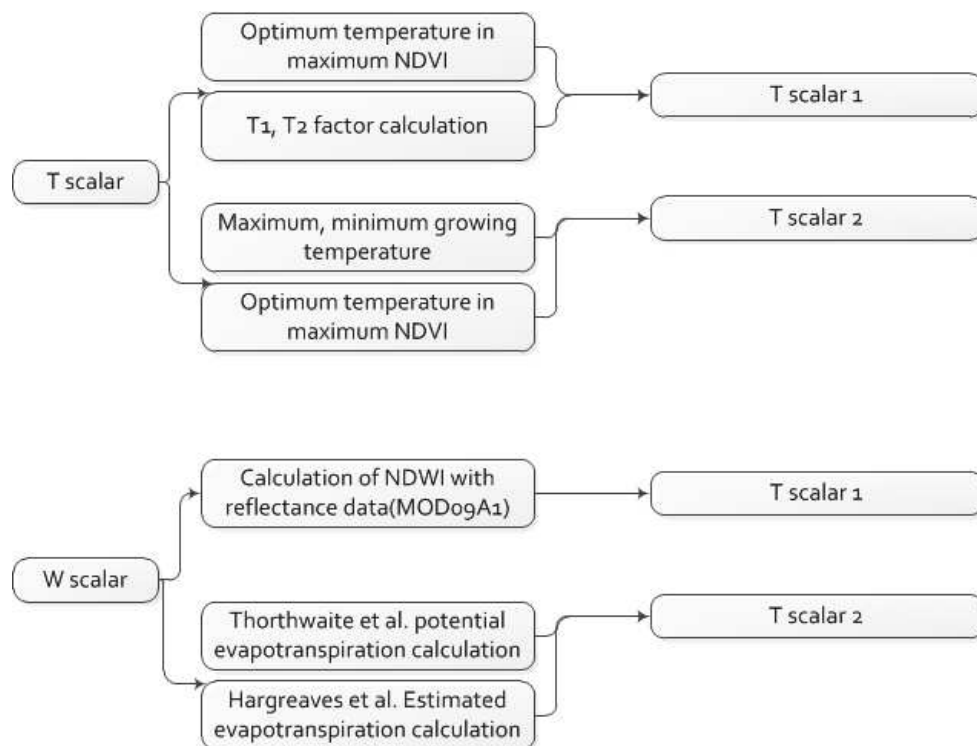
T scalar

Optimum temperature in maximum NDVI

T1, T2 factor calculation

T scalar 1

Maximum, minimum growing temperature

Optimum temperature in maximum NDVI

T scalar 2

W scalar

Calculation of NDWI with reflectance data(MOD09A1)

T scalar 1

Thorthwaite et al. potential evapotranspiration calculation

Hargreaves et al. Estimated evapotranspiration calculation

T scalar 2